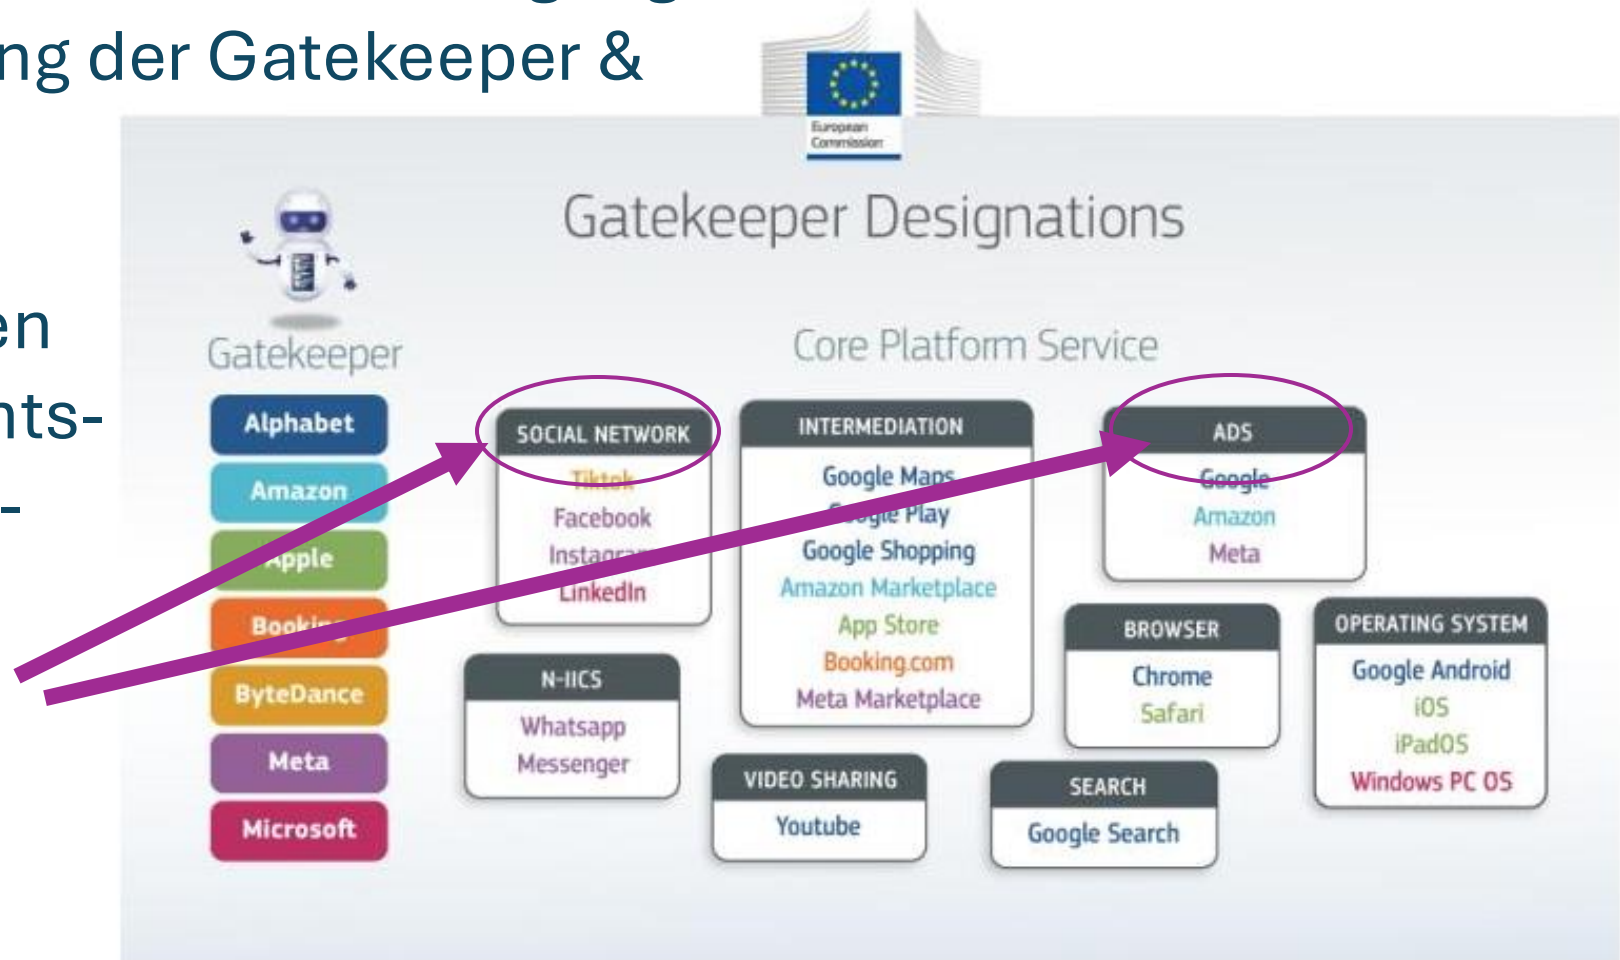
ng der Gatekeeper &

en
nts-
-

European Commission

Gatekeeper Designations

Gatekeeper

Alphabet
Amazon
Apple
Booking
ByteDance
Meta
Microsoft

Core Platform Service

SOCIAL NETWORK
Tiktok
Facebook
Instagram
LinkedIn

INTERMEDIATION
Google Maps
Google Play
Google Shopping
Amazon Marketplace
App Store
Booking.com
Meta Marketplace

ADS
Google
Amazon
Meta

N-IICS
Whatsapp
Messenger

BROWSER
Chrome
Safari

OPERATING SYSTEM
Google Android
iOS
iPadOS
Windows PC OS

VIDEO SHARING
Youtube

SEARCH
Google Search